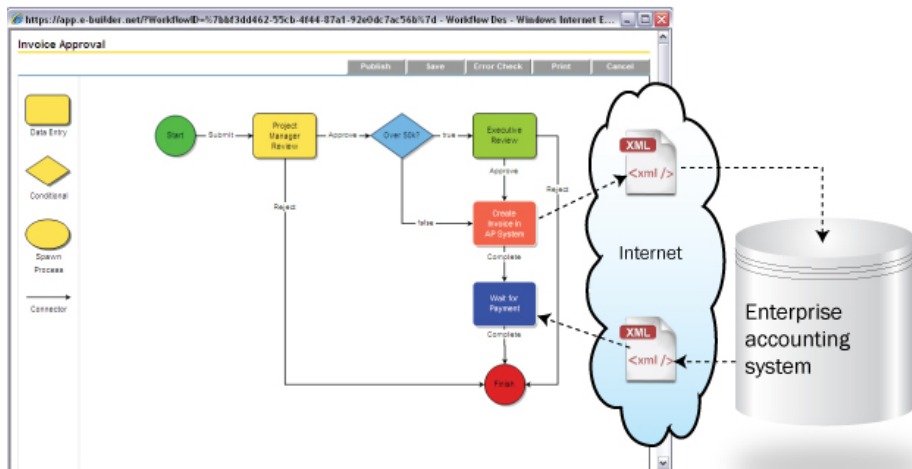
https://app.e-builder.net/?WorkflowID=%7b8f3dd462-55cb-4f44-87a1-92e0dc7ac56b%7d - Workflow Des - Windows Internet E...

Invoice Approval

Publish
Save
Error Check
Print
Cancel

Data Entry
Conditional
Spawn Process
Connector

Start
Submit
Project Manager Review
Approve
Over $5k?
true
Executive Review
Approve
Reject
Reject
false
Create Invoice in AP System
Complete
Wait for Payment
Complete
Finish

XML
<xml />
Internet
XML
<xml />

Enterprise accounting system